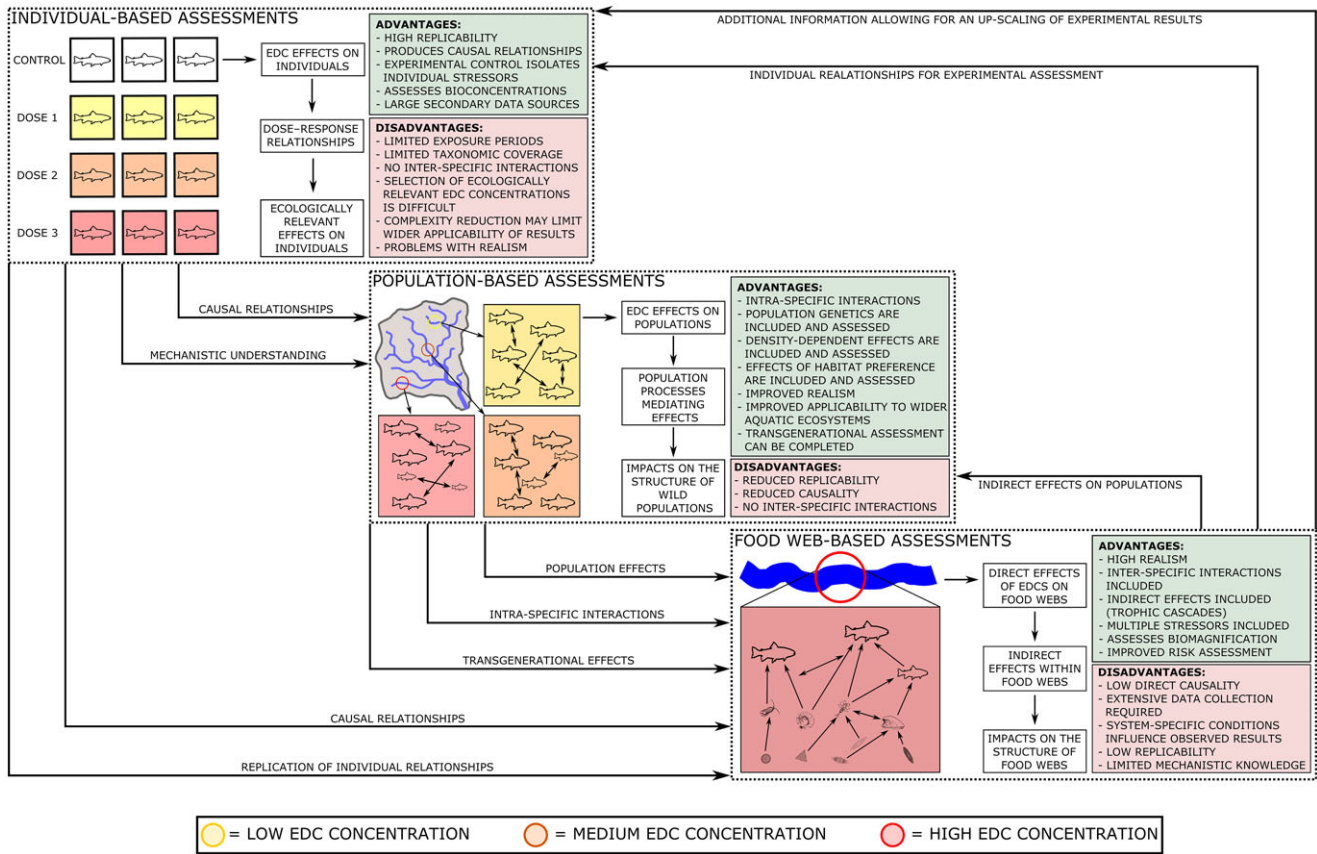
INDIVIDUAL-BASED ASSESSMENTS

ADDITIONAL INFORMATION ALLOWING FOR AN UP-SCALING OF EXPERIMENTAL RESULTS

INDIVIDUAL REALATIONSHIPS FOR EXPERIMENTAL ASSESSMENT

CONTROL

DOSE 1

DOSE 2

DOSE 3

EDC EFFECTS ON INDIVIDUALS

DOSE–RESPONSE RELATIONSHIPS

ECOLOGICALLY RELEVANT EFFECTS ON INDIVIDUALS

ADVANTAGES:
- HIGH REPLICABILITY
- PRODUCES CAUSAL RELATIONSHIPS
- EXPERIMENTAL CONTROL ISOLATES INDIVIDUAL STRESSORS
- ASSESSES BIOCONCENTRATIONS
- LARGE SECONDARY DATA SOURCES

DISADVANTAGES:
- LIMITED EXPOSURE PERIODS
- LIMITED TAXONOMIC COVERAGE
- NO INTER-SPECIFIC INTERACTIONS
- SELECTION OF ECOLOGICALLY RELEVANT EDC CONCENTRATIONS IS DIFFICULT
- COMPLEXITY REDUCTION MAY LIMIT WIDER APPLICABILITY OF RESULTS
- PROBLEMS WITH REALISM

POPULATION-BASED ASSESSMENTS

CAUSAL RELATIONSHIPS

MECHANISTIC UNDERSTANDING

EDC EFFECTS ON POPULATIONS

POPULATION PROCESSES MEDIATING EFFECTS

IMPACTS ON THE STRUCTURE OF WILD POPULATIONS

ADVANTAGES:
- INTRA-SPECIFIC INTERACTIONS
- POPULATION GENETICS ARE INCLUDED AND ASSESSED
- DENSITY-DEPENDENT EFFECTS ARE INCLUDED AND ASSESSED
- EFFECTS OF HABITAT PREFERENCE ARE INCLUDED AND ASSESSED
- IMPROVED REALISM
- IMPROVED APPLICABILITY TO WIDER AQUATIC ECOSYSTEMS
- TRANSGENERATIONAL ASSESSMENT CAN BE COMPLETED

DISADVANTAGES:
- REDUCED REPLICABILITY
- REDUCED CAUSALITY
- NO INTER-SPECIFIC INTERACTIONS

INDIRECT EFFECTS ON POPULATIONS

FOOD WEB-BASED ASSESSMENTS

POPULATION EFFECTS

INTRA-SPECIFIC INTERACTIONS

TRANSGENERATIONAL EFFECTS

CAUSAL RELATIONSHIPS

REPLICATION OF INDIVIDUAL RELATIONSHIPS

DIRECT EFFECTS OF EDCS ON FOOD WEBS

INDIRECT EFFECTS WITHIN FOOD WEBS

IMPACTS ON THE STRUCTURE OF FOOD WEBS

ADVANTAGES:
- HIGH REALISM
- INTER-SPECIFIC INTERACTIONS INCLUDED
- INDIRECT EFFECTS INCLUDED (TROPHIC CASCADES)
- MULTIPLE STRESSORS INCLUDED
- ASSESSES BIOMAGNIFICATION
- IMPROVED RISK ASSESSMENT

DISADVANTAGES:
- LOW DIRECT CAUSALITY
- EXTENSIVE DATA COLLECTION REQUIRED
- SYSTEM-SPECIFIC CONDITIONS INFLUENCE OBSERVED RESULTS
- LOW REPLICABILITY
- LIMITED MECHANISTIC KNOWLEDGE

= LOW EDC CONCENTRATION = MEDIUM EDC CONCENTRATION = HIGH EDC CONCENTRATION